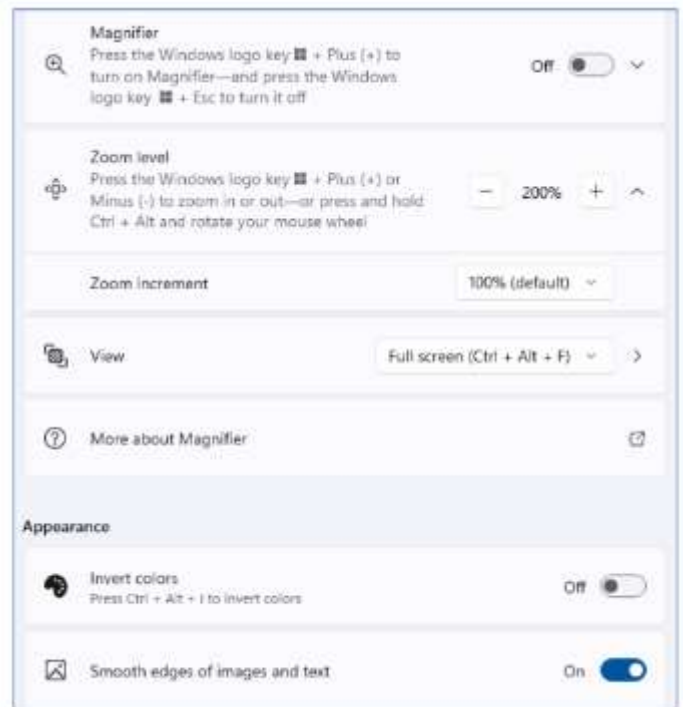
Magnifier
Press the Windows logo key ⊞ + Plus (+) to turn on Magnifier—and press the Windows logo key ⊞ + Esc to turn it off

Off

Zoom level
Press the Windows logo key ⊞ + Plus (+) or Minus (-) to zoom in or out—or press and hold Ctrl + Alt and rotate your mouse wheel

− 200% +

Zoom increment

100% (default)

View

Full screen (Ctrl + Alt + F)

More about Magnifier

Appearance

Invert colors
Press Ctrl + Alt + I to invert colors

Off

Smooth edges of images and text

On